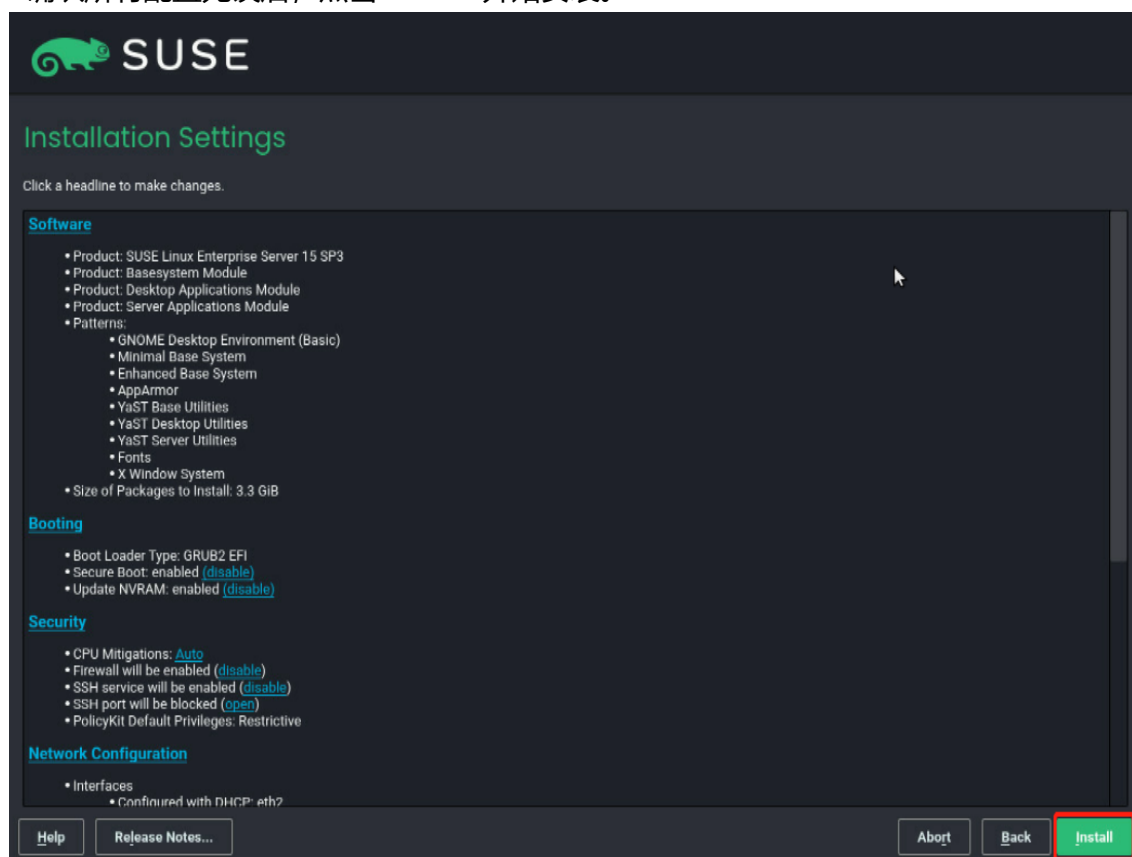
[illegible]

SUSE

Installation Settings

Click a headline to make changes.

Software

- Product: SUSE Linux Enterprise Server 15 SP3
- Product: Basesystem Module
- Product: Desktop Applications Module
- Product: Server Applications Module
- Patterns:
  - GNOME Desktop Environment (Basic)
  - Minimal Base System
  - Enhanced Base System
  - AppArmor
  - YaST Base Utilities
  - YaST Desktop Utilities
  - YaST Server Utilities
  - Fonts
  - X Window System
- Size of Packages to Install: 3.3 GiB

Booting

- Boot Loader Type: GRUB2 EFI
- Secure Boot: enabled (disable)
- Update NVRAM: enabled (disable)

Security

- CPU Mitigations: Auto
- Firewall will be enabled (disable)
- SSH service will be enabled (disable)
- SSH port will be blocked (open)
- PolicyKit Default Privileges: Restrictive

Network Configuration

- Interfaces
  - Configured with DHCP: eth2

Help Release Notes... Abort Back Install